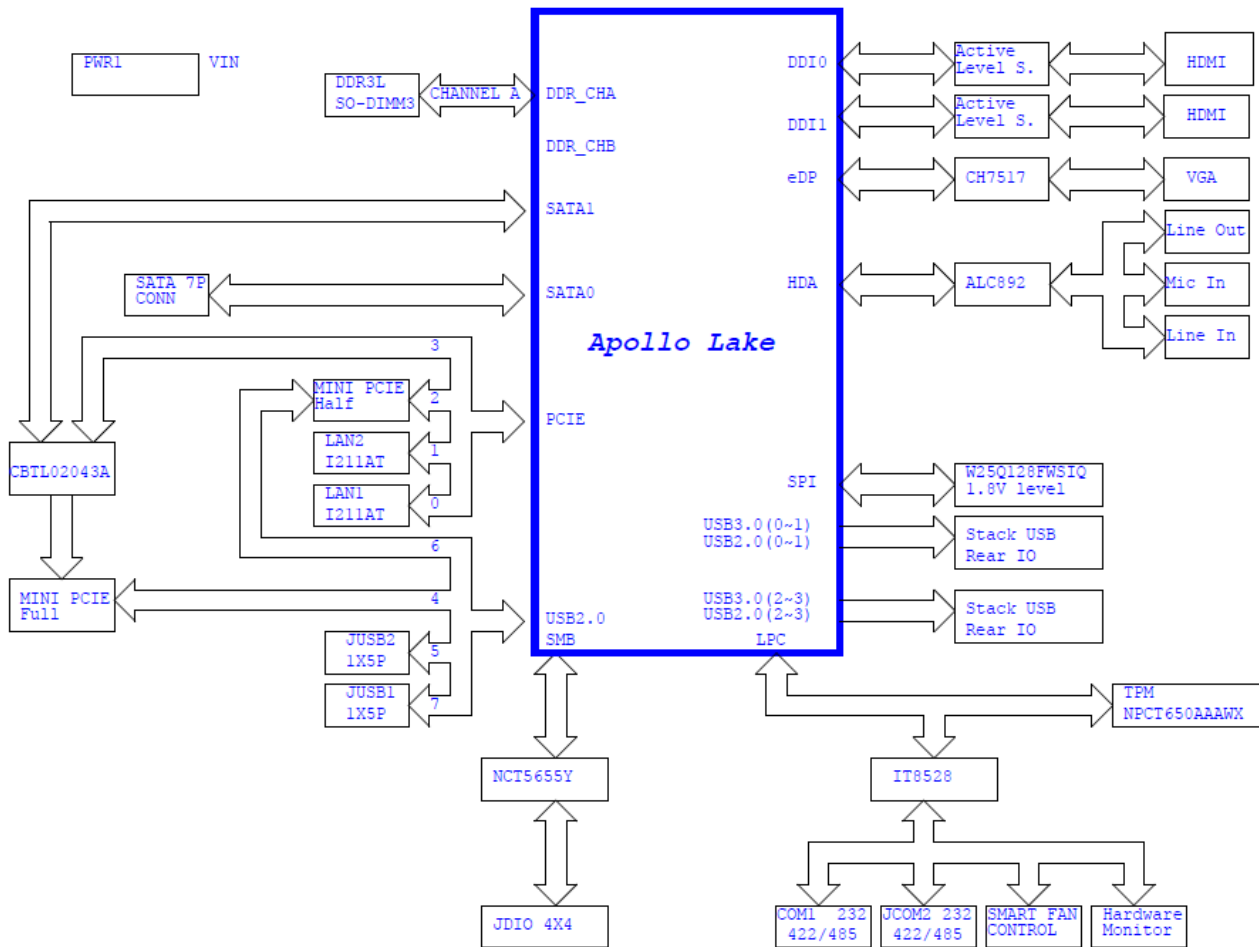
PWR1 VIN

DDR3L SO-DIMM3

CHANNEL A

DDR_CHA

DDR_CHB

SATA1

SATA 7P CONN

SATA0

Apollo Lake

3

MINI PCIE Half

2

PCIE

LAN2 I211AT

1

LAN1 I211AT

0

CBTL02043A

6

MINI PCIE Full

4

USB2.0

JUSB2 1X5P

5

JUSB1 1X5P

7

SMB

LPC

DDI0

Active Level S.

HDMI

DDI1

Active Level S.

HDMI

eDP

CH7517

VGA

Line Out

HDA

ALC892

Mic In

Line In

SPI

W25Q128FWSIQ 1.8V level

USB3.0(0~1) USB2.0(0~1)

Stack USB Rear IO

USB3.0(2~3) USB2.0(2~3)

Stack USB Rear IO

TPM NPCT650AAAWX

NCT5655Y

IT8528

JDIO 4X4

COM1 232 422/485

JCOM2 232 422/485

SMART FAN CONTROL

Hardware Monitor